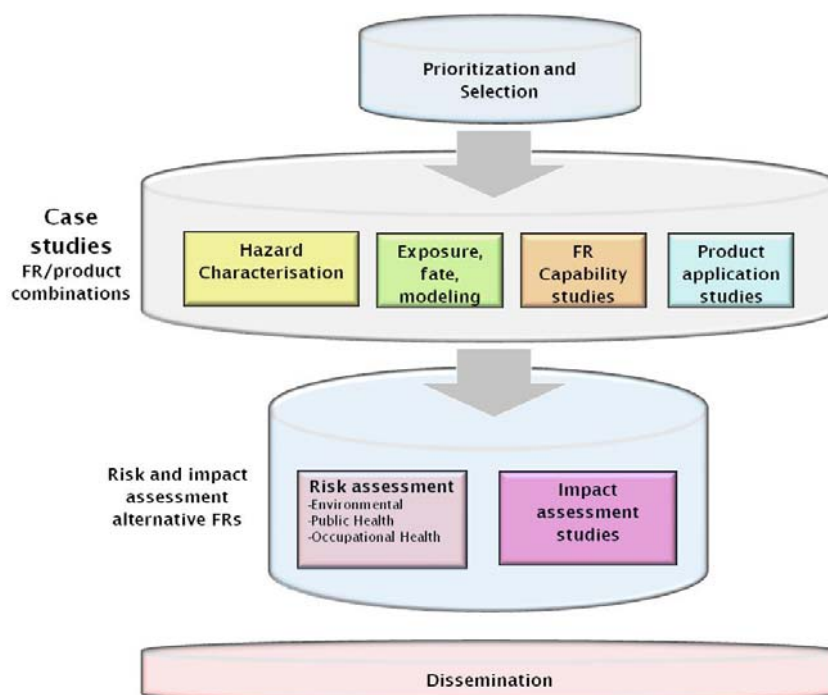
Prioritization and Selection

Case studies
FR/product combinations

Hazard Characterisation

Exposure, fate, modeling

FR Capability studies

Product application studies

Risk and impact assessment alternative FRs

Risk assessment
-Environmental
-Public Health
-Occupational Health

Impact assessment studies

Dissemination